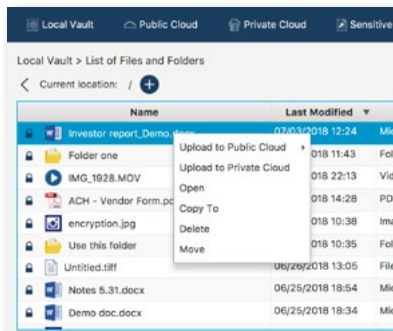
Local Vault   Public Cloud   Private Cloud   Sensitive

Local Vault > List of Files and Folders

Current location: /

| Name | Last Modified |  |
|---|---|---|
| Investor report_Demo.docx | 07/03/2018 12:24 | Mic |
| Folder one | 2018 11:43 | Fol |
| IMG_1928.MOV | 2018 22:13 | Vid |
| ACH - Vendor Form.pd | 2018 14:28 | PD |
| encryption.jpg | 2018 10:38 | Ima |
| Use this folder | 2018 10:35 | Fol |
| Untitled.tiff | 06/26/2018 13:05 | File |
| Notes 5.31.docx | 06/25/2018 18:54 | Mic |
| Demo doc.docx | 06/25/2018 18:54 | Mic |

Upload to Public Cloud
Upload to Private Cloud
Open
Copy To
Delete
Move